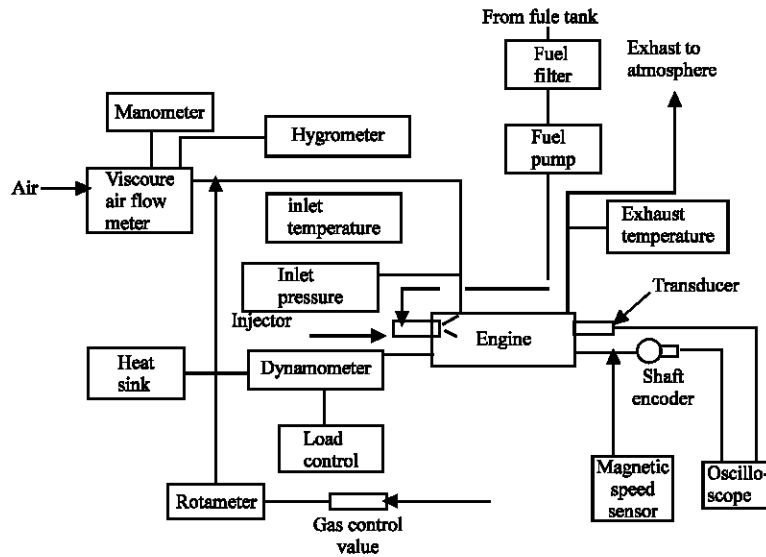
From fule tank

Fuel filter

Exhaust to atmosphere

Manometer

Hygrometer

Fuel pump

Air

Viscoure air flow meter

inlet temperature

Exhaust temperature

Inlet pressure

Transducer

Injector

Engine

Heat sink

Dynamometer

Shaft encoder

Load control

Magnetic speed sensor

Oscillo-scope

Rotameter

Gas control value